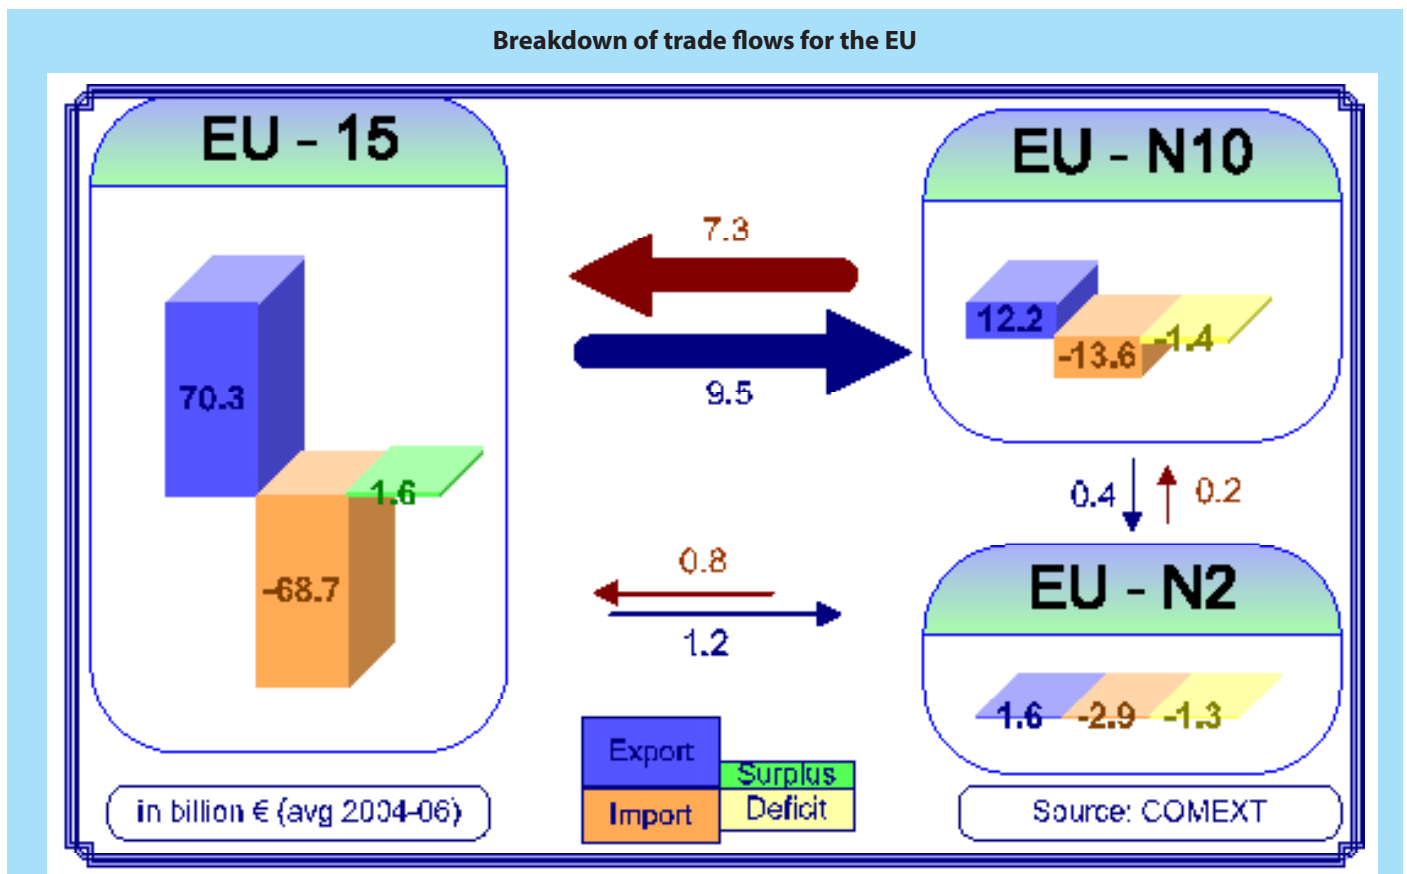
Breakdown of trade flows for the EU

EU - 15

70.3

-68.7

1.6

7.3

9.5

EU - N10

12.2

-13.6

-1.4

0.4

0.2

0.8

1.2

EU - N2

1.6

-2.9

-1.3

Export

Import

Surplus

Deficit

in billion € (avg 2004-06)

Source: COMEXT